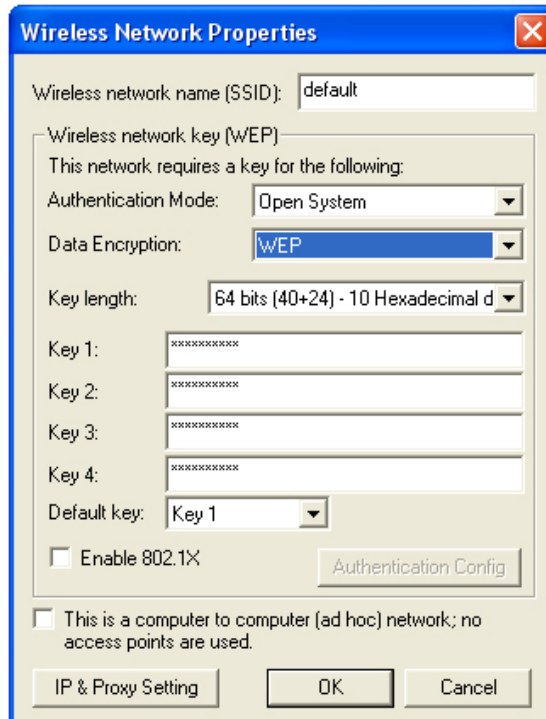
Wireless Network Properties

Wireless network name (SSID): default

Wireless network key (WEP)

This network requires a key for the following:

Authentication Mode: Open System

Data Encryption: WEP

Key length: 64 bits (40+24) - 10 Hexadecimal d

Key 1: **********

Key 2: **********

Key 3: **********

Key 4: **********

Default key: Key 1

Enable 802.1X

Authentication Config

This is a computer to computer (ad hoc) network; no access points are used.

IP & Proxy Setting

OK

Cancel